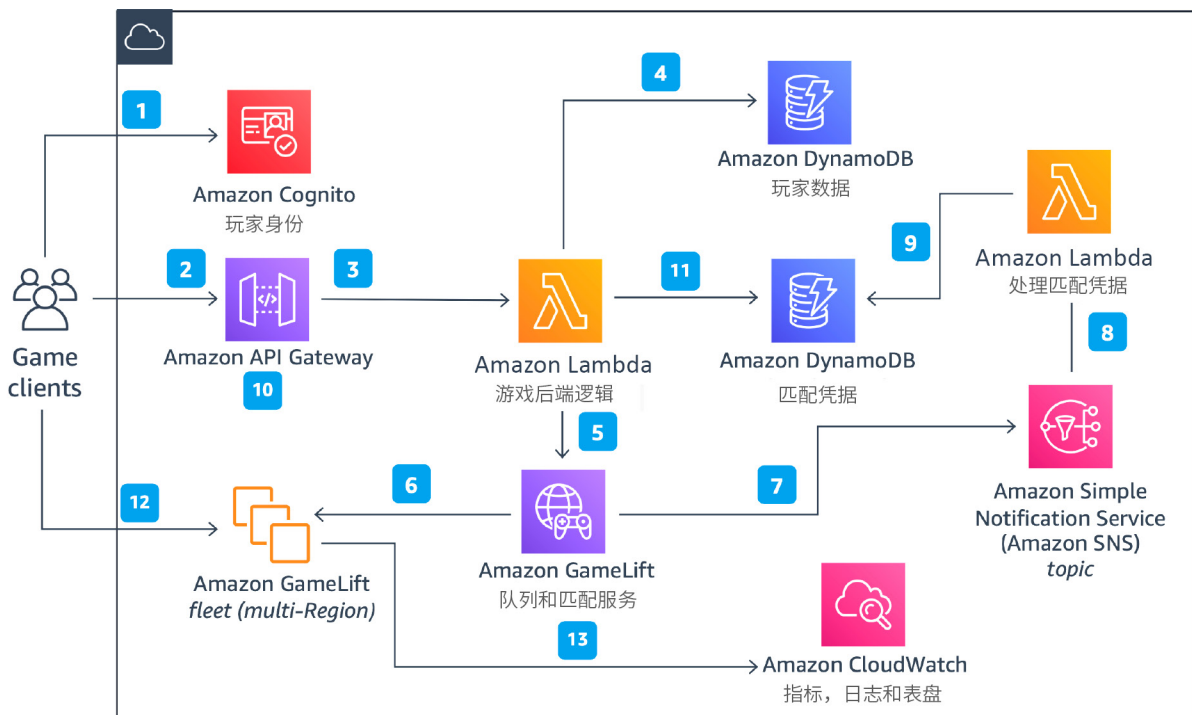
4

1

Amazon DynamoDB
玩家数据

Amazon Cognito
玩家身份

9

Amazon Lambda
处理匹配凭据

2

3

11

Game clients

Amazon API Gateway

Amazon Lambda
游戏后端逻辑

Amazon DynamoDB
匹配凭据

8

10

5

6

7

12

Amazon Simple Notification Service (Amazon SNS)
*topic*

Amazon GameLift
*fleet (multi-Region)*

Amazon GameLift
队列和匹配服务

13

Amazon CloudWatch
指标，日志和表盘